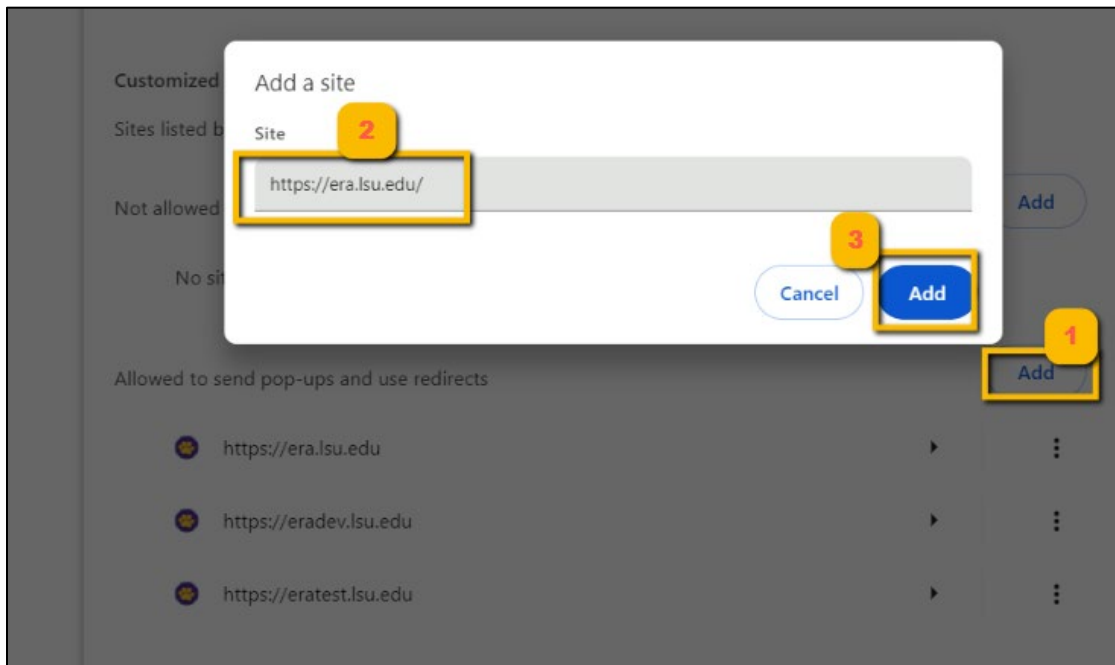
Customized

Sites listed b

Not allowed

No si

Add a site

2

Site

https://era.lsu.edu/

3

Cancel

Add

Add

1

Allowed to send pop-ups and use redirects

Add

https://era.lsu.edu

https://eradev.lsu.edu

https://eratest.lsu.edu